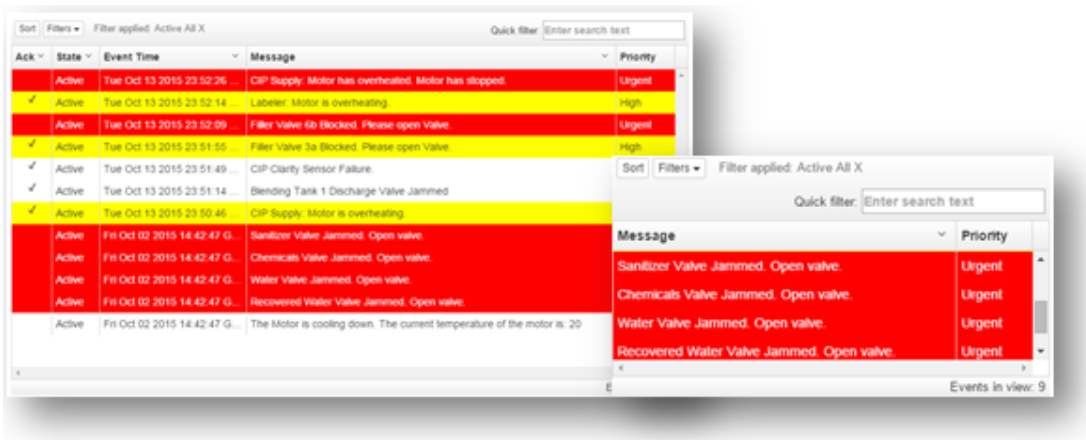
Sort Filters ▾ Filter applied: Active All X

Quick filter: Enter search text

| Ack | State | Event Time | Message | Priority |
|---|---|---|---|---|
| | Active | Tue Oct 13 2015 23:52:26 ... | CIP Supply: Motor has overheated. Motor has stopped. | Urgent |
| ✓ | Active | Tue Oct 13 2015 23:52:14 ... | Labeler: Motor is overheating. | High |
| | Active | Tue Oct 13 2015 23:52:09 ... | Filler Valve 6b Blocked. Please open Valve. | Urgent |
| ✓ | Active | Tue Oct 13 2015 23:51:55 ... | Filler Valve 3a Blocked. Please open Valve. | High |
| ✓ | Active | Tue Oct 13 2015 23:51:49 ... | CIP Clarity Sensor Failure. | |
| ✓ | Active | Tue Oct 13 2015 23:51:14 ... | Blending Tank 1 Discharge Valve Jammed | |
| ✓ | Active | Tue Oct 13 2015 23:50:46 ... | CIP Supply: Motor is overheating. | |
| | Active | Fri Oct 02 2015 14:42:47 G... | Sanitizer Valve Jammed. Open valve. | |
| | Active | Fri Oct 02 2015 14:42:47 G... | Chemicals Valve Jammed. Open valve. | |
| | Active | Fri Oct 02 2015 14:42:47 G... | Water Valve Jammed. Open valve. | |
| | Active | Fri Oct 02 2015 14:42:47 G... | Recovered Water Valve Jammed. Open valve. | |
| | Active | Fri Oct 02 2015 14:42:47 G... | The Motor is cooling down. The current temperature of the motor is: 20 | |

E

Sort Filters ▾ Filter applied: Active All X

Quick filter: Enter search text

| Message | Priority |
|---|---|
| Sanitizer Valve Jammed. Open valve. | Urgent |
| Chemicals Valve Jammed. Open valve. | Urgent |
| Water Valve Jammed. Open valve. | Urgent |
| Recovered Water Valve Jammed. Open valve. | Urgent |

Events in view: 9